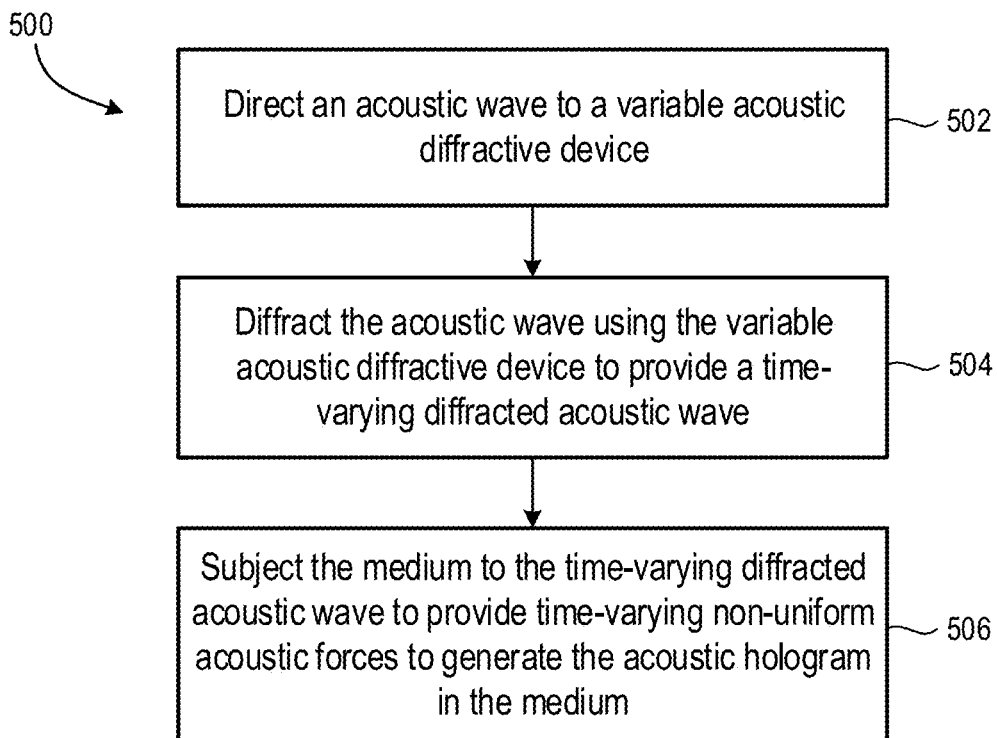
500

Direct an acoustic wave to a variable acoustic diffractive device

502

Diffract the acoustic wave using the variable acoustic diffractive device to provide a time-varying diffracted acoustic wave

504

Subject the medium to the time-varying diffracted acoustic wave to provide time-varying non-uniform acoustic forces to generate the acoustic hologram in the medium

506